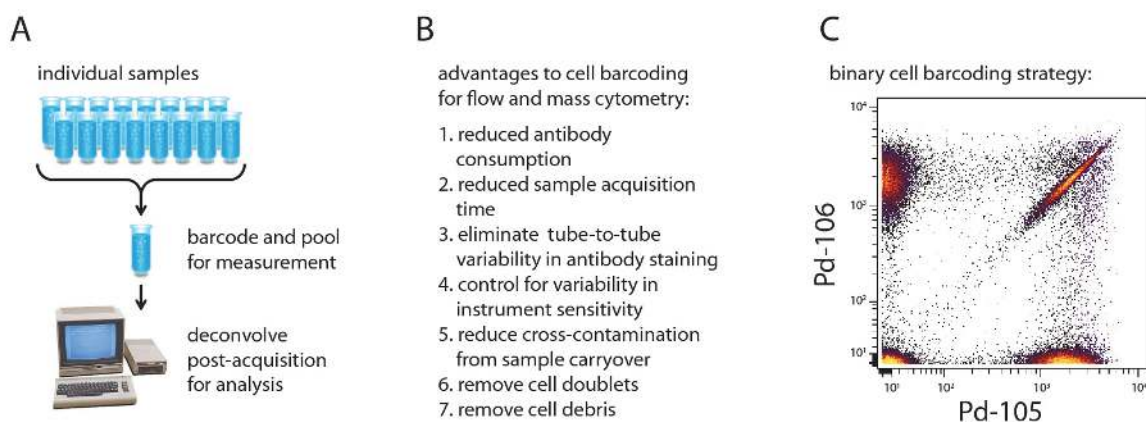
A

individual samples

barcode and pool for measurement

deconvolve post-acquisition for analysis

B

advantages to cell barcoding for flow and mass cytometry:

1. reduced antibody consumption
2. reduced sample acquisition time
3. eliminate tube-to-tube variability in antibody staining
4. control for variability in instrument sensitivity
5. reduce cross-contamination from sample carryover
6. remove cell doublets
7. remove cell debris

C

binary cell barcoding strategy:

$10^4$

$10^3$

$10^2$

$10^1$

Pd-106

$10^1$ $10^2$ $10^3$ $10^4$

Pd-105